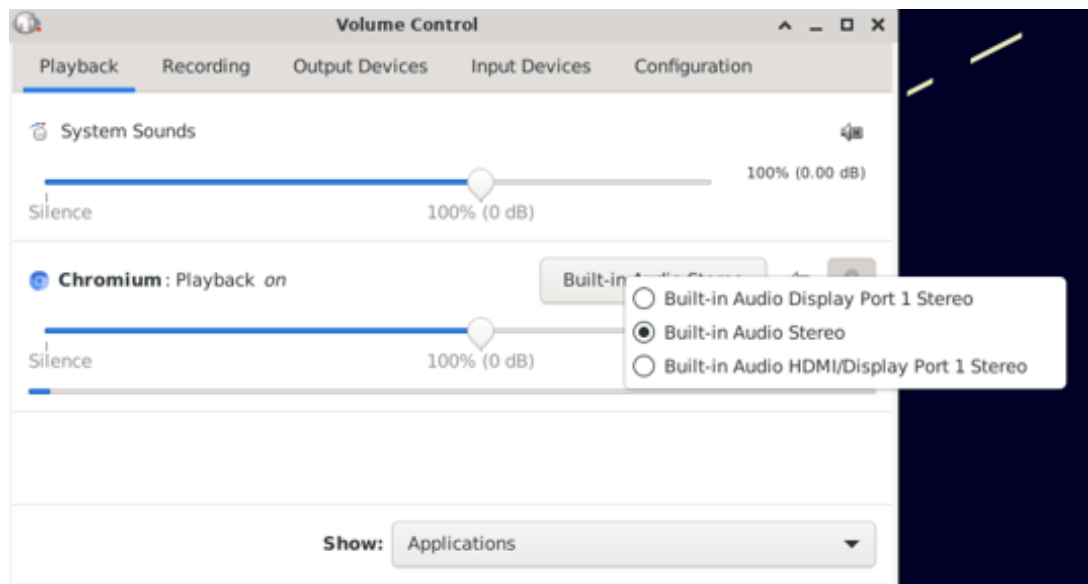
Volume Control

Playback Recording Output Devices Input Devices Configuration

System Sounds

100% (0.00 dB)

Silence 100% (0 dB)

Chromium : Playback on

Built-in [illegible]

Built-in Audio Display Port 1 Stereo
Built-in Audio Stereo
Built-in Audio HDMI/Display Port 1 Stereo

Silence 100% (0 dB)

Show: Applications